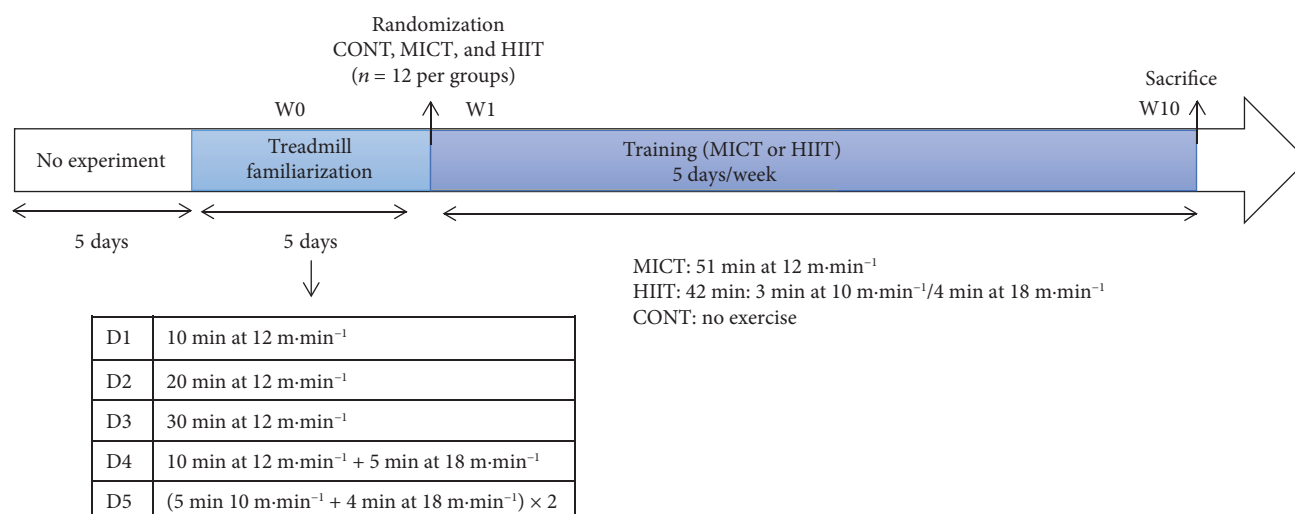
Randomization
CONT, MICT, and HIIT
($n$ = 12 per groups)

Sacrifice

W0

W1

W10

No experiment

Treadmill familiarization

Training (MICT or HIIT)
5 days/week

5 days

5 days

MICT: 51 min at 12 m·min$^{-1}$
HIIT: 42 min: 3 min at 10 m·min$^{-1}$/4 min at 18 m·min$^{-1}$
CONT: no exercise

| | |
|---|---|
| D1 | 10 min at 12 m·min$^{-1}$ |
| D2 | 20 min at 12 m·min$^{-1}$ |
| D3 | 30 min at 12 m·min$^{-1}$ |
| D4 | 10 min at 12 m·min$^{-1}$ + 5 min at 18 m·min$^{-1}$ |
| D5 | (5 min 10 m·min$^{-1}$ + 4 min at 18 m·min$^{-1}$) × 2 |